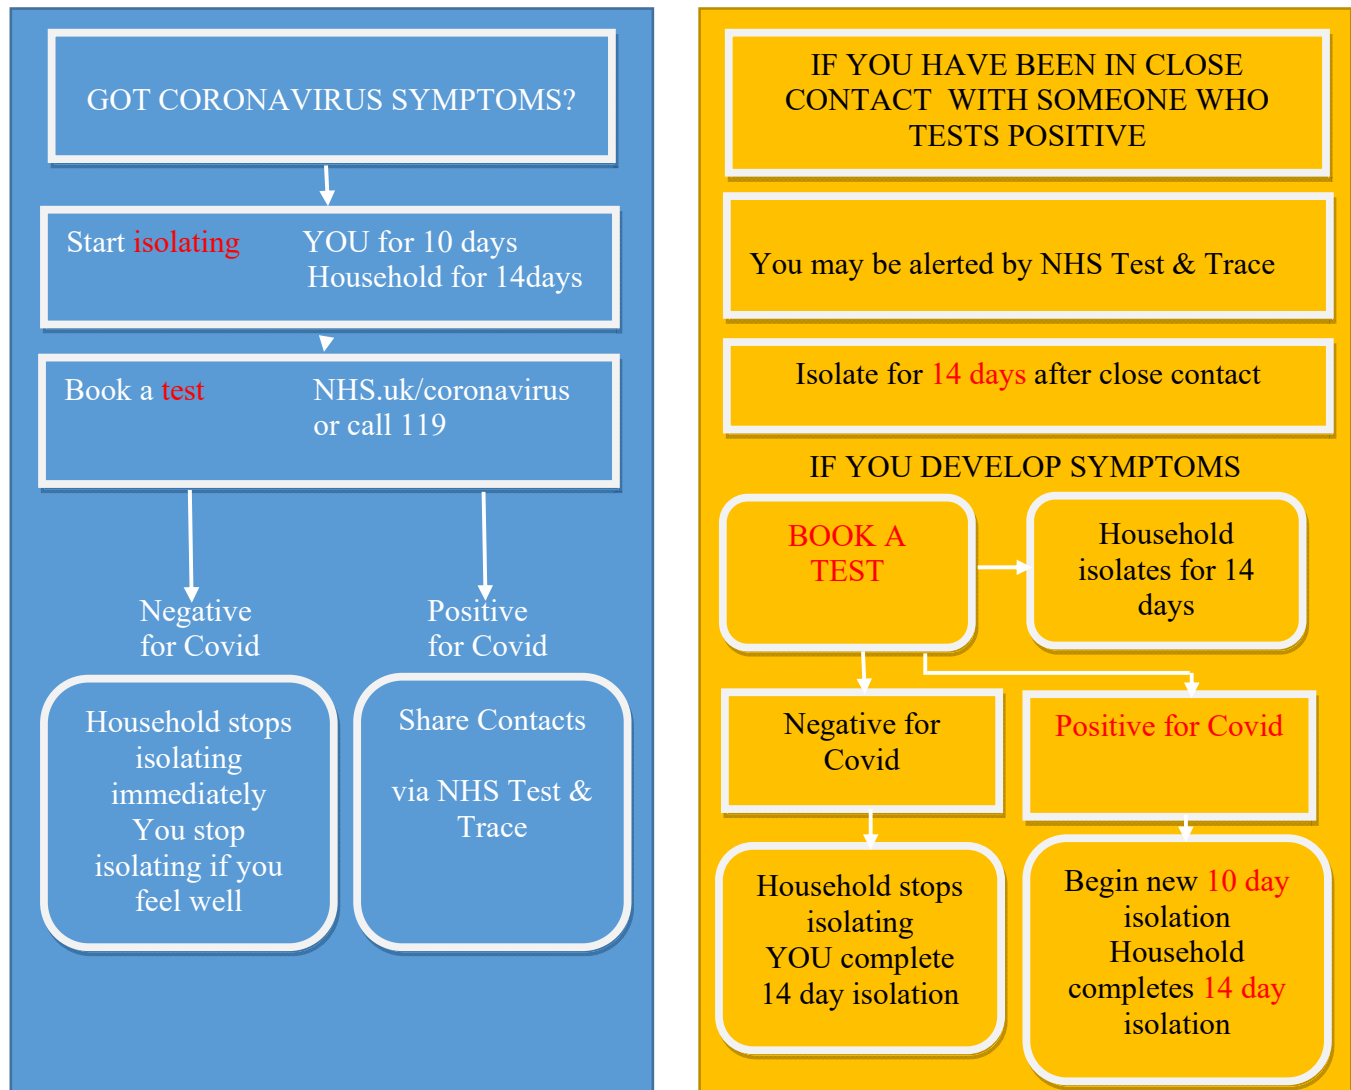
GOT CORONAVIRUS SYMPTOMS?

Start isolating YOU for 10 days
Household for 14days

Book a test NHS.uk/coronavirus
or call 119

Negative for Covid

Positive for Covid

Household stops isolating immediately
You stop isolating if you feel well

Share Contacts

via NHS Test & Trace

IF YOU HAVE BEEN IN CLOSE CONTACT WITH SOMEONE WHO TESTS POSITIVE

You may be alerted by NHS Test & Trace

Isolate for 14 days after close contact

IF YOU DEVELOP SYMPTOMS

BOOK A TEST

Household isolates for 14 days

Negative for Covid

Positive for Covid

Household stops isolating
YOU complete 14 day isolation

Begin new 10 day isolation
Household completes 14 day isolation